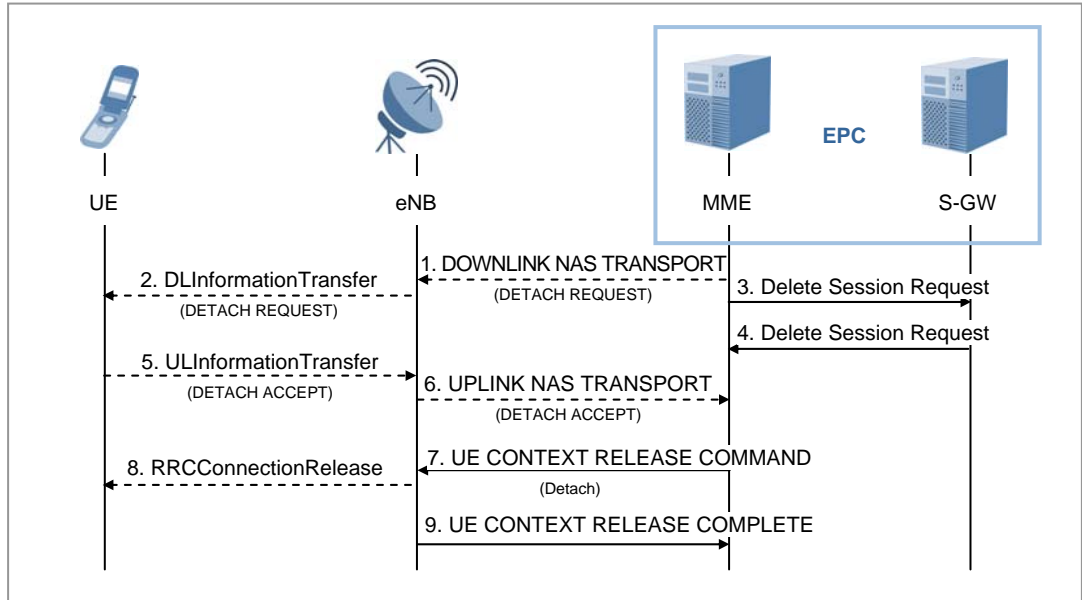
EPC

UE

eNB

MME

S-GW

1. DOWNLINK NAS TRANSPORT
(DETACH REQUEST)

2. DLInformationTransfer
(DETACH REQUEST)

3. Delete Session Request

4. Delete Session Request

5. ULInformationTransfer
(DETACH ACCEPT)

6. UPLINK NAS TRANSPORT
(DETACH ACCEPT)

7. UE CONTEXT RELEASE COMMAND
(Detach)

8. RRCConnectionRelease

9. UE CONTEXT RELEASE COMPLETE